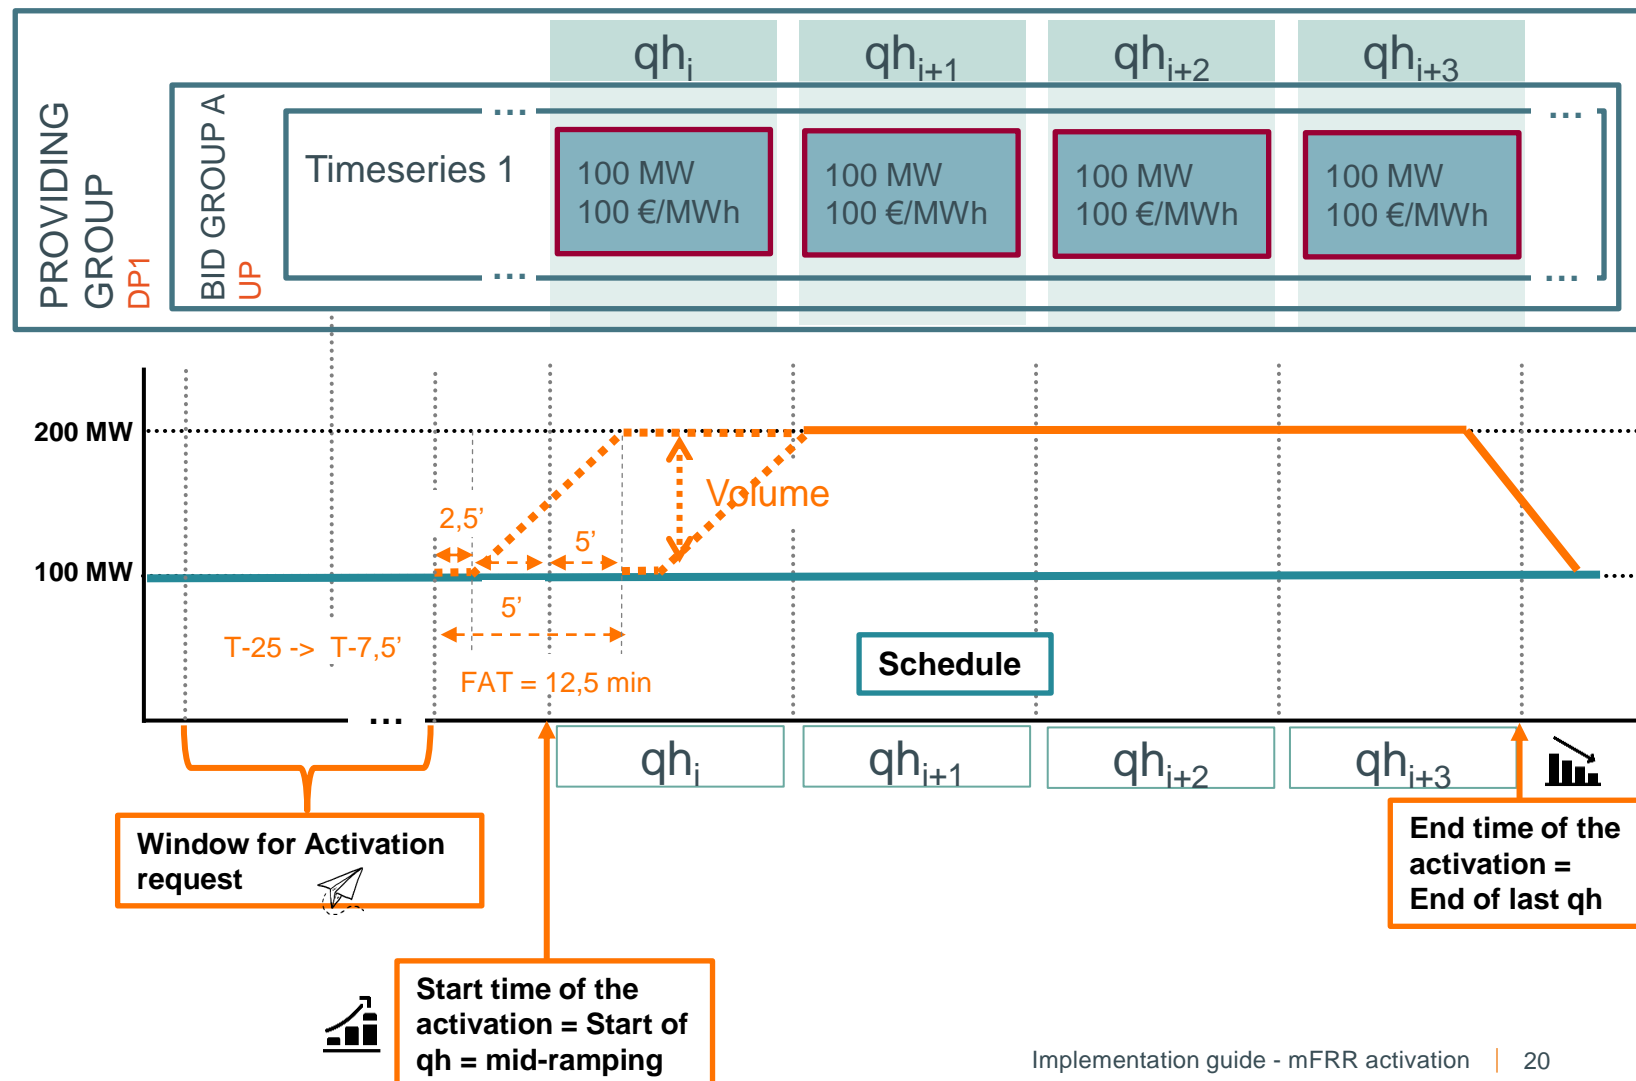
PROVIDING GROUP
DP1

BID GROUP A
UP

$qh_i$
$qh_{i+1}$
$qh_{i+2}$
$qh_{i+3}$

Timeseries 1

100 MW
100 €/MWh

100 MW
100 €/MWh

100 MW
100 €/MWh

100 MW
100 €/MWh

200 MW
100 MW

2,5'
5'
5'
Volume

T-25 -> T-7,5'
FAT = 12,5 min

Schedule

...

$qh_i$
$qh_{i+1}$
$qh_{i+2}$
$qh_{i+3}$

Window for Activation request

Start time of the activation = Start of qh = mid-ramping

End time of the activation = End of last qh

Implementation guide - mFRR activation | 20